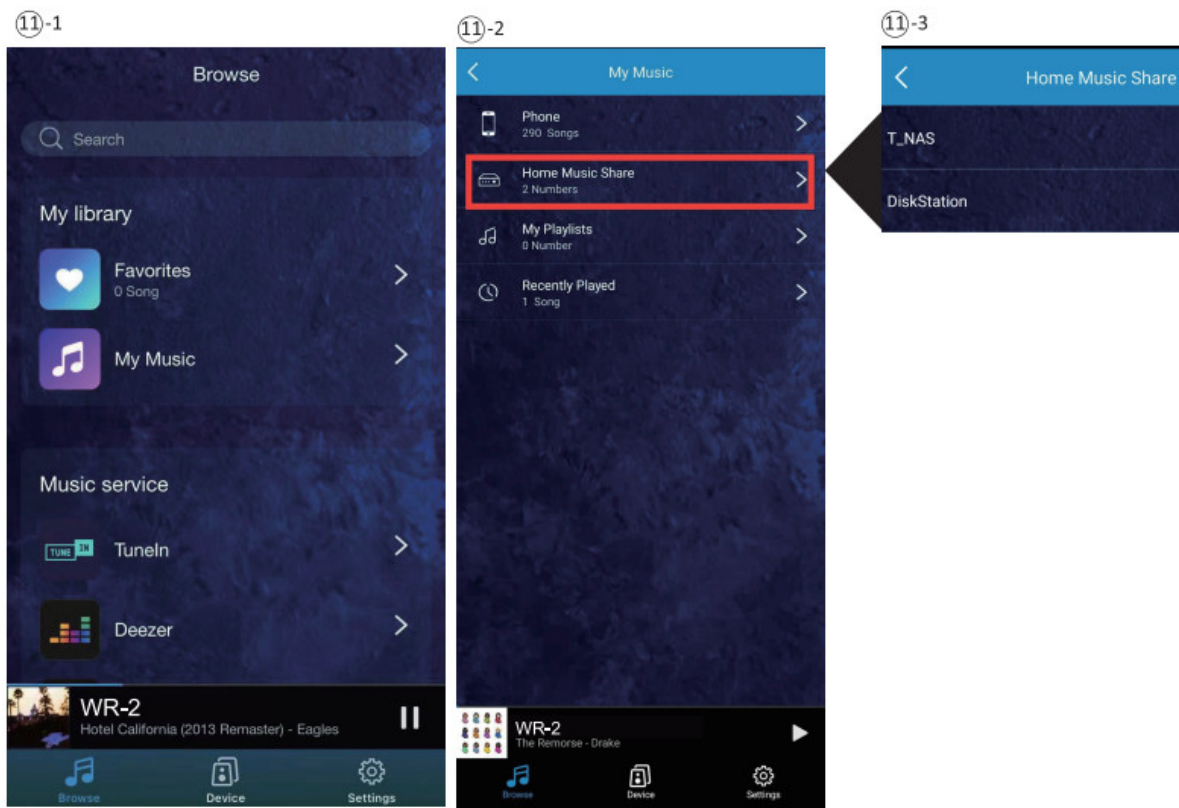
⑪-1

Browse

Search

My library

Favorites
0 Song

My Music

Music service

TUNE IN TuneIn

Deezer

WR-2
Hotel California (2013 Remaster) - Eagles

Browse Device Settings

⑪-2

My Music

Phone
290 Songs

Home Music Share
2 Numbers

My Playlists
0 Number

Recently Played
1 Song

WR-2
The Remorse - Drake

Browse Device Settings

⑪-3

Home Music Share

T_NAS

DiskStation